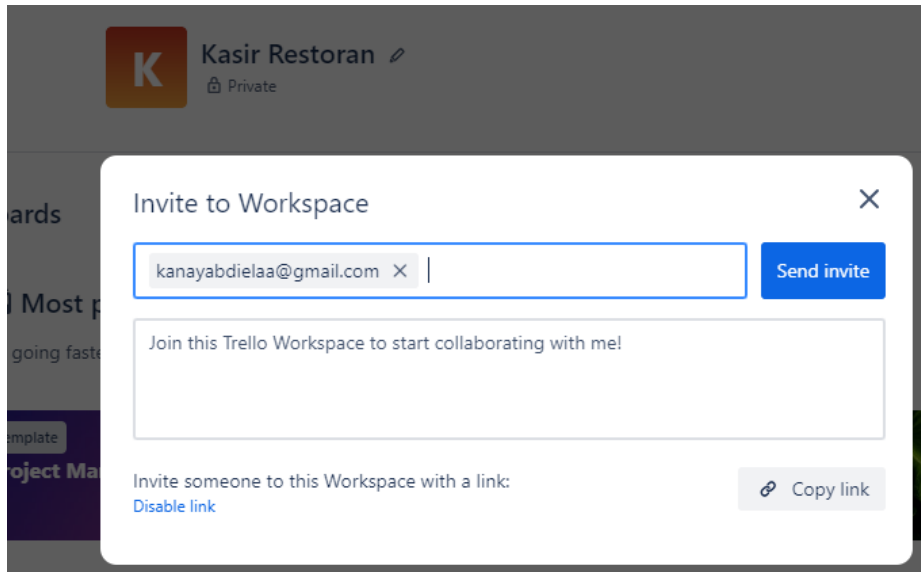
K
Kasir Restoran
Private

oards
Most p
going faste
emplate
roject Ma

Invite to Workspace

kanayabdielaa@gmail.com ×

Send invite

Join this Trello Workspace to start collaborating with me!

Invite someone to this Workspace with a link:
Disable link

Copy link